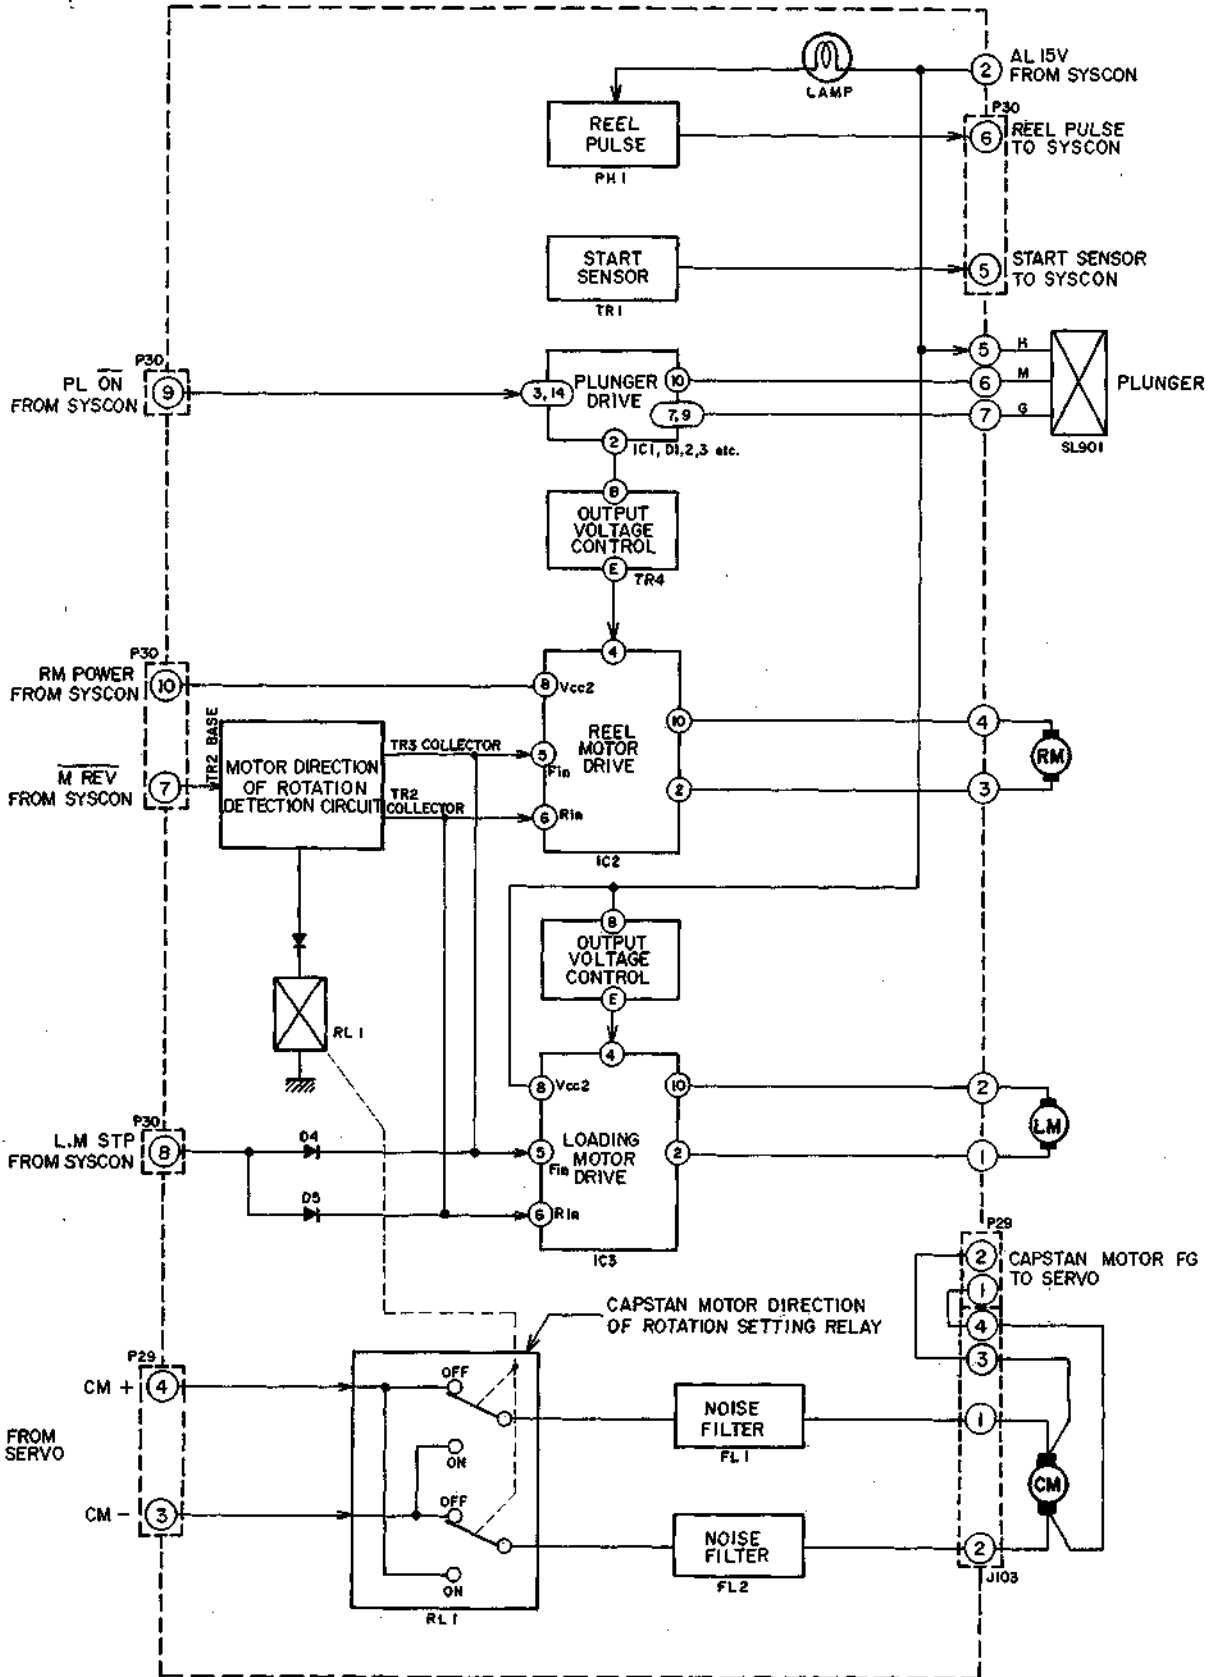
LAMP

2 AL 15V FROM SYSCON

P30

REEL PULSE

PH1

6 REEL PULSE TO SYSCON

START SENSOR

TR1

5 START SENSOR TO SYSCON

P30

PL $\overline{ON}$ FROM SYSCON 9

3, 14 PLUNGER DRIVE 10

7, 9

2 IC1, D1,2,3 etc.

5 H
6 M
7 G

PLUNGER

SL901

8

OUTPUT VOLTAGE CONTROL

E TR4

4

P30

RM POWER FROM SYSCON 10

8 Vcc2

TR2 BASE

$\overline{M\ REV}$ FROM SYSCON 7

MOTOR DIRECTION OF ROTATION DETECTION CIRCUIT

TR3 COLLECTOR

TR2 COLLECTOR

5 Fin

6 Rin

REEL MOTOR DRIVE

10

2

IC2

4

3

RM

8

OUTPUT VOLTAGE CONTROL

E

4

RL1

8 Vcc2

10

2

LM

P30

L.M STP FROM SYSCON 8

D4

D5

5 Fin

6 Rin

LOADING MOTOR DRIVE

2

1

IC3

P29

2 CAPSTAN MOTOR FG TO SERVO

1

4

3

CAPSTAN MOTOR DIRECTION OF ROTATION SETTING RELAY

P29

CM + 4

FROM SERVO

CM − 3

OFF

ON

OFF

ON

RL1

NOISE FILTER

FL1

NOISE FILTER

FL2

1

2

CM

J103